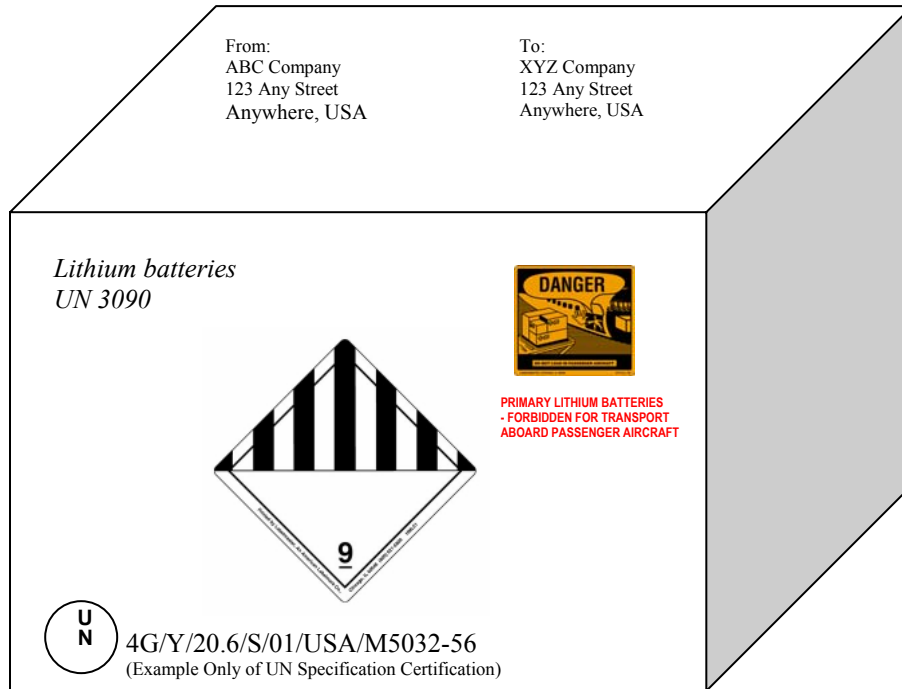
From:
ABC Company
123 Any Street
Anywhere, USA

To:
XYZ Company
123 Any Street
Anywhere, USA

*Lithium batteries*
*UN 3090*

DANGER

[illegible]

PRIMARY LITHIUM BATTERIES
- FORBIDDEN FOR TRANSPORT
ABOARD PASSENGER AIRCRAFT

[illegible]

9

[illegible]

U
N

4G/Y/20.6/S/01/USA/M5032-56
(Example Only of UN Specification Certification)